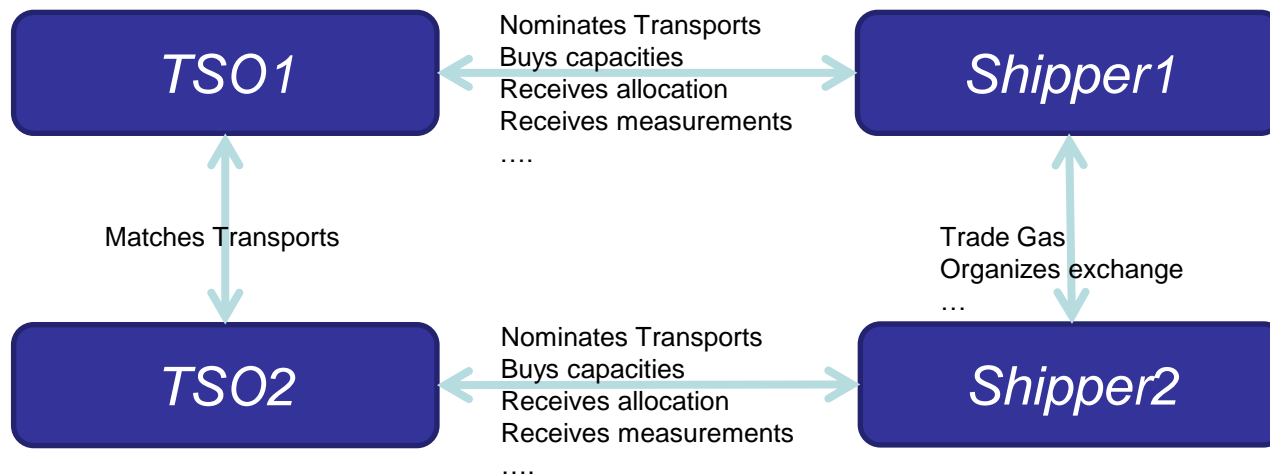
TSO1

Nominates Transports
Buys capacities
Receives allocation
Receives measurements
….

Shipper1

Matches Transports

Trade Gas
Organizes exchange
…

TSO2

Nominates Transports
Buys capacities
Receives allocation
Receives measurements
….

Shipper2